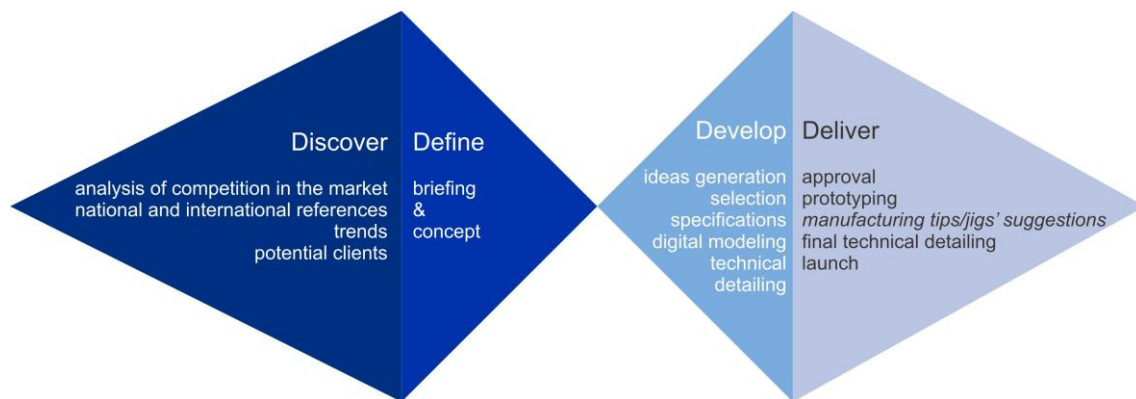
Discover

analysis of competition in the market
national and international references
trends
potential clients

Define

briefing
&
concept

Develop

ideas generation
selection
specifications
digital modeling
technical
detailing

Deliver

approval
prototyping
manufacturing tips/jigs' suggestions
final technical detailing
launch